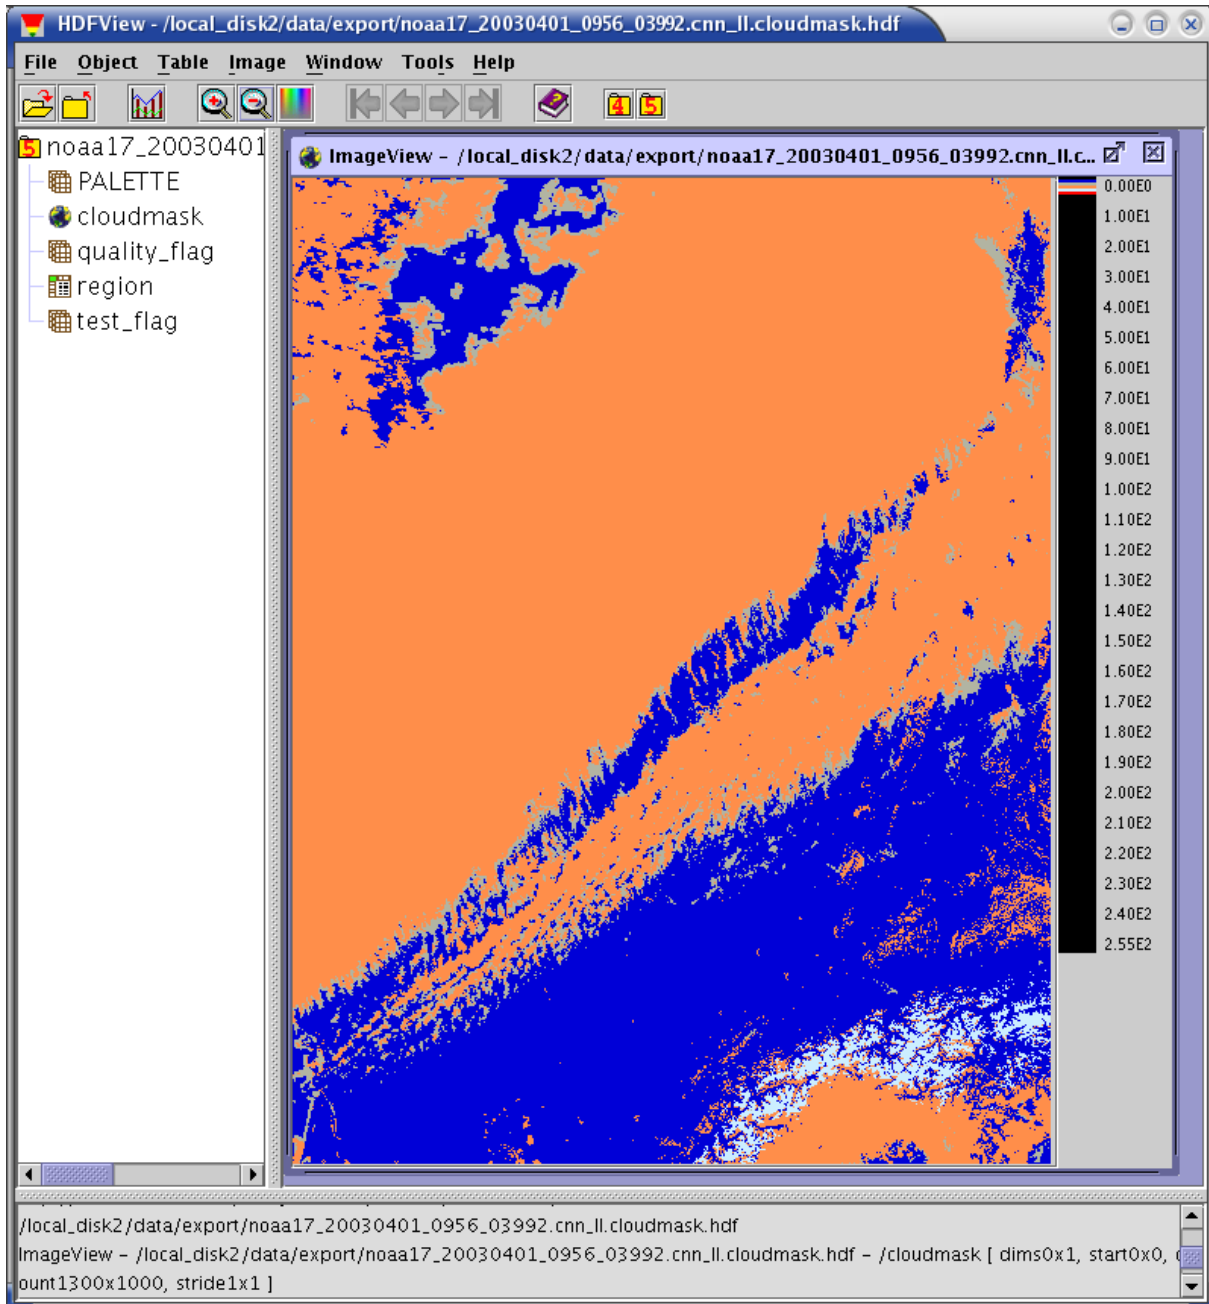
HDFView - /local_disk2/data/export/noaa17_20030401_0956_03992.cnn_ll.cloudmask.hdf

File Object Table Image Window Tools Help

4 5

noaa17_20030401
PALETTE
cloudmask
quality_flag
region
test_flag

ImageView - /local_disk2/data/export/noaa17_20030401_0956_03992.cnn_ll.c...

0.00E0
1.00E1
2.00E1
3.00E1
4.00E1
5.00E1
6.00E1
7.00E1
8.00E1
9.00E1
1.00E2
1.10E2
1.20E2
1.30E2
1.40E2
1.50E2
1.60E2
1.70E2
1.80E2
1.90E2
2.00E2
2.10E2
2.20E2
2.30E2
2.40E2
2.55E2

/local_disk2/data/export/noaa17_20030401_0956_03992.cnn_ll.cloudmask.hdf
ImageView - /local_disk2/data/export/noaa17_20030401_0956_03992.cnn_ll.cloudmask.hdf - /cloudmask [ dims0x1, start0x0, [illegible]ount1300x1000, stride1x1 ]